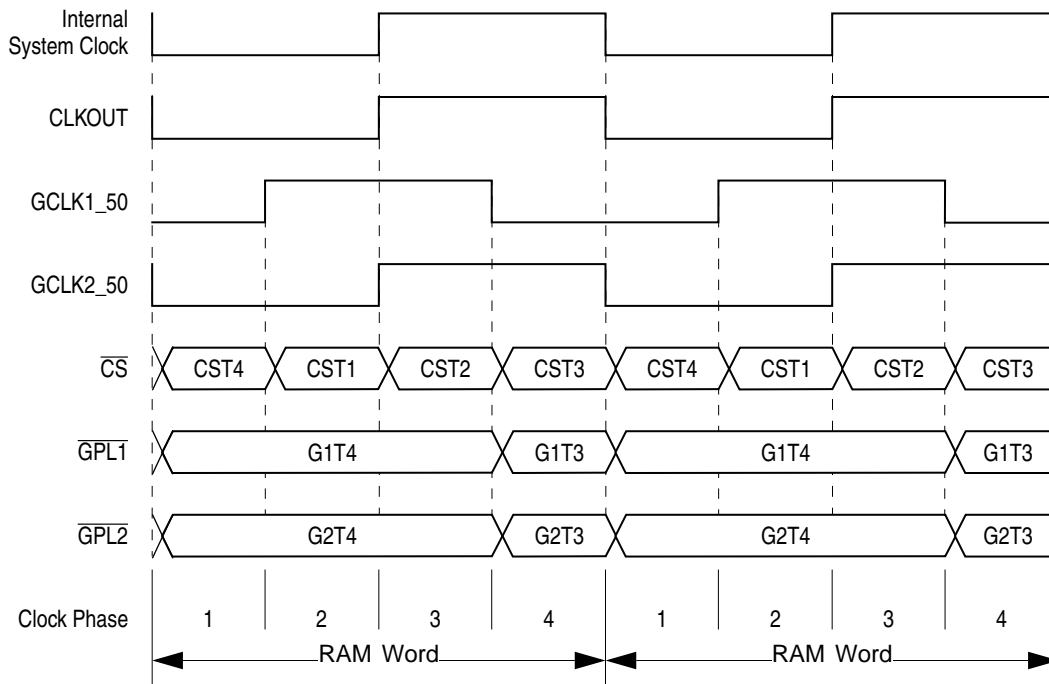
Internal System Clock

CLKOUT

GCLK1_50

GCLK2_50

$\overline{CS}$ CST4 CST1 CST2 CST3 CST4 CST1 CST2 CST3

$\overline{GPL1}$ G1T4 G1T3 G1T4 G1T3

$\overline{GPL2}$ G2T4 G2T3 G2T4 G2T3

Clock Phase 1 2 3 4 1 2 3 4

RAM Word RAM Word